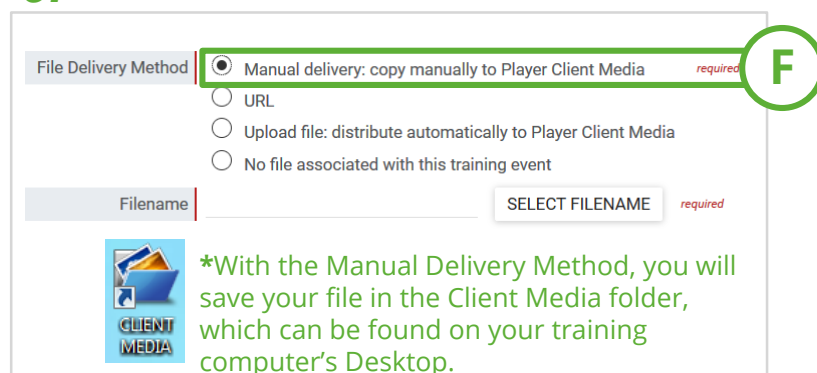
File Delivery Method

Manual delivery: copy manually to Player Client Media required

URL

Upload file: distribute automatically to Player Client Media

No file associated with this training event

F

Filename SELECT FILENAME required

CLIENT MEDIA

*With the Manual Delivery Method, you will save your file in the Client Media folder, which can be found on your training computer's Desktop.